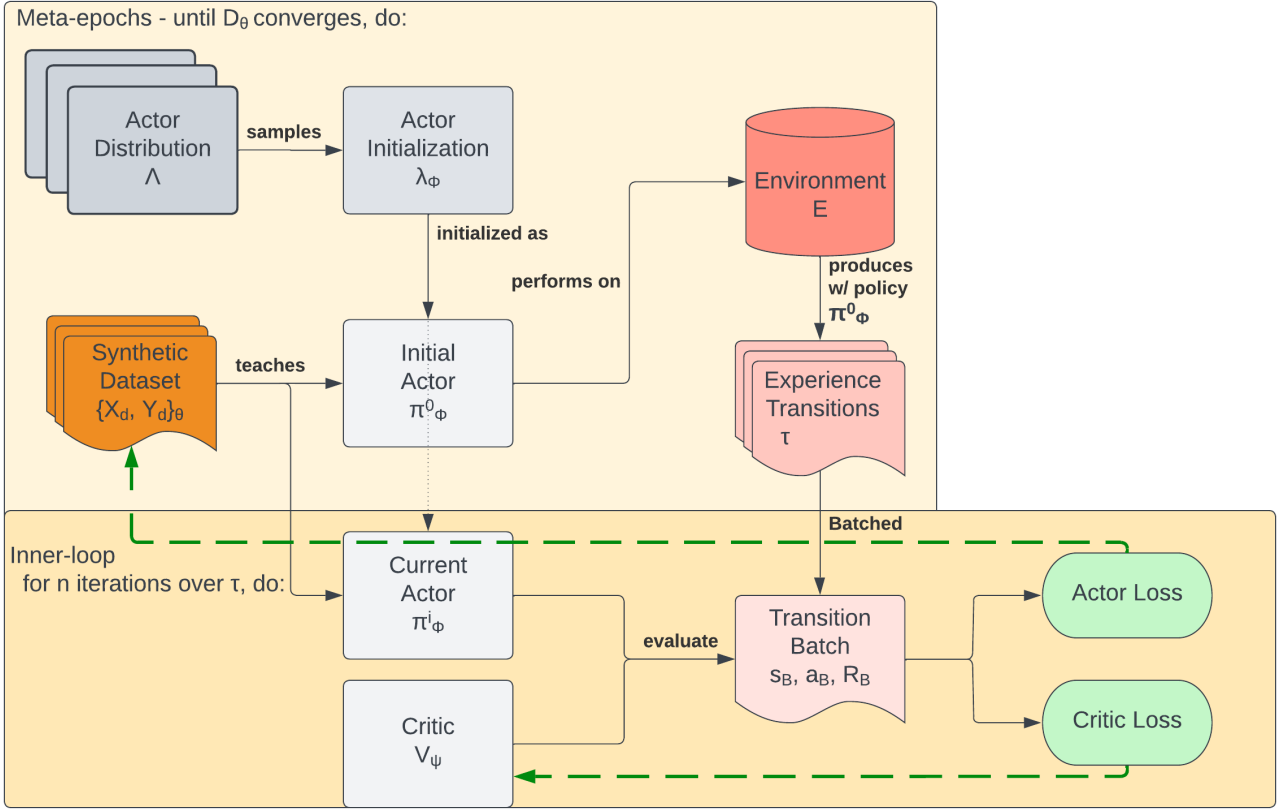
Meta-epochs - until $D_\theta$ converges, do:

Actor Distribution $\Lambda$

samples

Actor Initialization $\lambda_\Phi$

initialized as

Environment E

produces w/ policy $\pi^0_\Phi$

performs on

Synthetic Dataset $\{X_d, Y_d\}_\theta$

teaches

Initial Actor $\pi^0_\Phi$

Experience Transitions $\tau$

Batched

Inner-loop for n iterations over $\tau$, do:

Current Actor $\pi^i_\Phi$

evaluate

Transition Batch $s_B$, $a_B$, $R_B$

Actor Loss

Critic $V_\psi$

Critic Loss